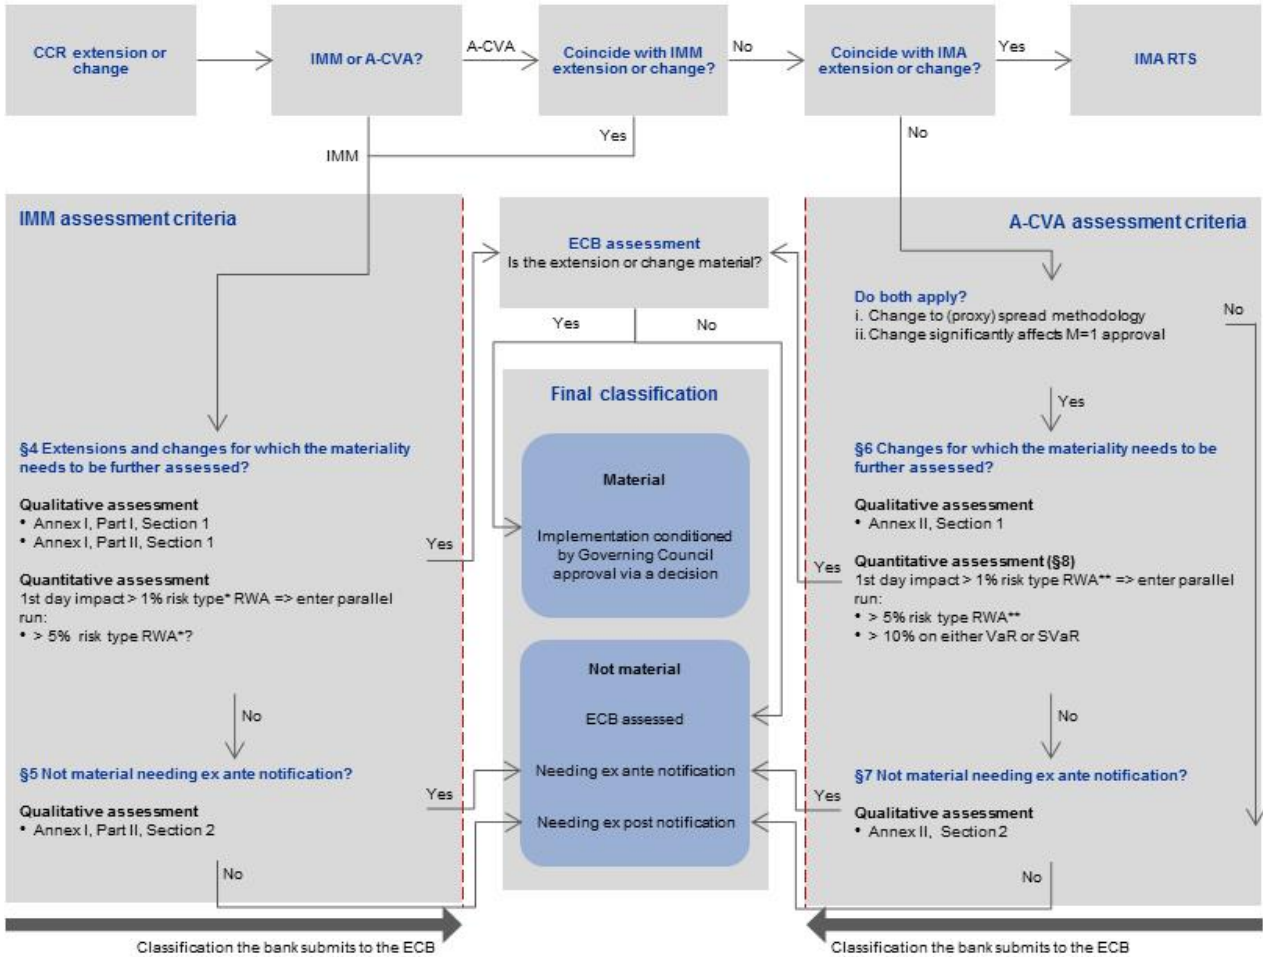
CCR extension or change

IMM or A-CVA?

A-CVA

Coincide with IMM extension or change?

No

Coincide with IMA extension or change?

Yes

IMA RTS

Yes

IMM

No

IMM assessment criteria

ECB assessment
Is the extension or change material?

A-CVA assessment criteria

Yes

No

Do both apply?
i. Change to (proxy) spread methodology
ii. Change significantly affects M=1 approval

No

Final classification

Yes

§4 Extensions and changes for which the materiality needs to be further assessed?

Qualitative assessment
• Annex I, Part I, Section 1
• Annex I, Part II, Section 1

Quantitative assessment
1st day impact > 1% risk type* RWA => enter parallel run:
• > 5% risk type RWA*?

Yes

Material

Implementation conditioned by Governing Council approval via a decision

§6 Changes for which the materiality needs to be further assessed?

Qualitative assessment
• Annex II, Section 1

Yes

Quantitative assessment (§8)
1st day impact > 1% risk type RWA** => enter parallel run:
• > 5% risk type RWA**
• > 10% on either VaR or SVaR

No

Not material

ECB assessed

No

§5 Not material needing ex ante notification?

Qualitative assessment
• Annex I, Part II, Section 2

Yes

Needing ex ante notification

Needing ex post notification

§7 Not material needing ex ante notification?

Yes

Qualitative assessment
• Annex II, Section 2

No

No

Classification the bank submits to the ECB

Classification the bank submits to the ECB